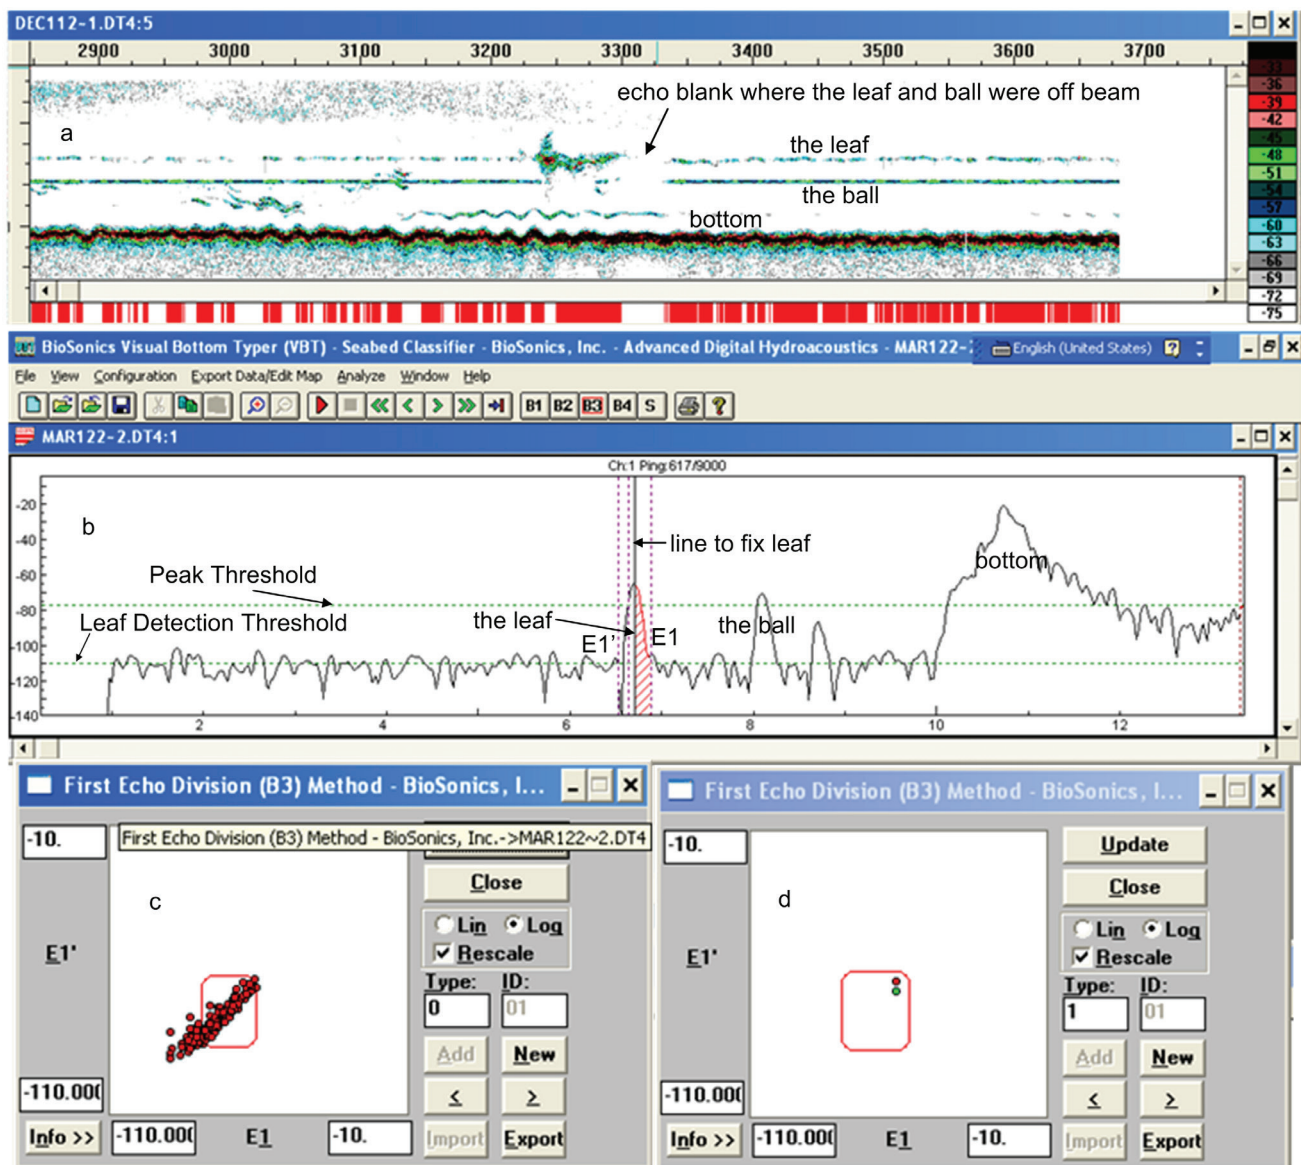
DEC112-1.DT4:5

2900 3000 3100 3200 3300 3400 3500 3600 3700

-33 -36 -39 -42 -45 -48 -51 -54 -57 -60 -63 -66 -69 -72 -75

echo blank where the leaf and ball were off beam

a

the leaf

the ball

bottom

BioSonics Visual Bottom Typer (VBT) - Seabed Classifier - BioSonics, Inc. - Advanced Digital Hydroacoustics - MAR122-

English (United States)

File View Configuration Export Data/Edit Map Analyze Window Help

B1 B2 B3 B4 S

MAR122-2.DT4:1

Ch:1 Ping:617/9000

-20 -40 -60 -80 -100 -120 -140

b

line to fix leaf

bottom

Peak Threshold

Leaf Detection Threshold

the leaf

E1'

E1

the ball

2 4 6 8 10 12

First Echo Division (B3) Method - BioSonics, I...

First Echo Division (B3) Method - BioSonics, Inc.->MAR122~2.DT4

-10.

c

E1'

-110.000

Close

Lin Log

Rescale

Type: ID:

0 01

Add New

< >

Info >> -110.000 E1 -10. Import Export

First Echo Division (B3) Method - BioSonics, I...

-10.

d

E1'

-110.000

Update

Close

Lin Log

Rescale

Type: ID:

1 01

Add New

< >

Info >> -110.000 E1 -10. Import Export